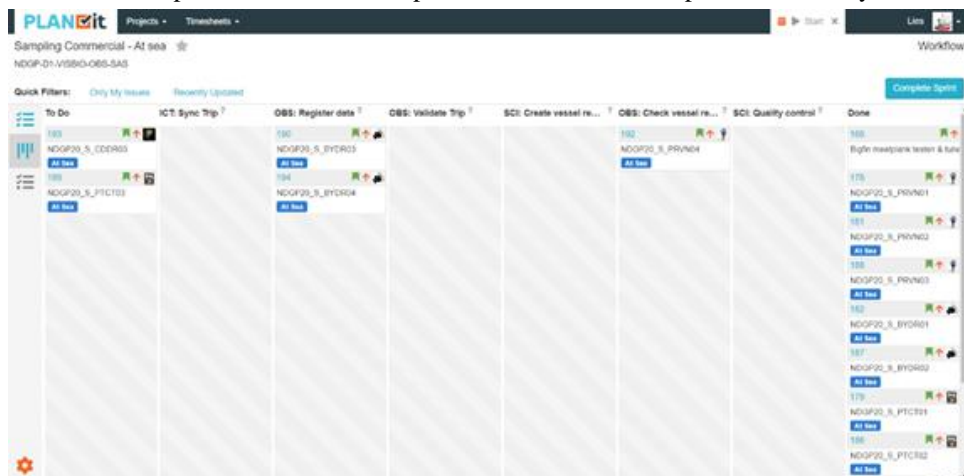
PLANBit Projects ▾ Timesheets ▾ Start × Lies

Sampling Commercial - At sea

NDGP-D1-VISBIO-OBS-SAS

Workflow

Quick Filters: Only My Issues Recently Updated

Complete Sprint

To Do

183
NDGP20_S_CDDR03
At Sea

189
NDGP20_S_PTCT03
At Sea

ICT: Sync Trip

OBS: Register data

190
NDGP20_S_BYDR03
At Sea

194
NDGP20_S_BYDR04
At Sea

OBS: Validate Trip

SCI: Create vessel re...

OBS: Check vessel re...

192
NDGP20_S_PRVN04
At Sea

SCI: Quality control

Done

168
Bigfin meetplank testen & tune

176
NDGP20_S_PRVN01
At Sea

181
NDGP20_S_PRVN02
At Sea

185
NDGP20_S_PRVN03
At Sea

182
NDGP20_S_BYDR01
At Sea

187
NDGP20_S_BYDR02
At Sea

179
NDGP20_S_PTCT01
At Sea

186
NDGP20_S_PTCT02
At Sea